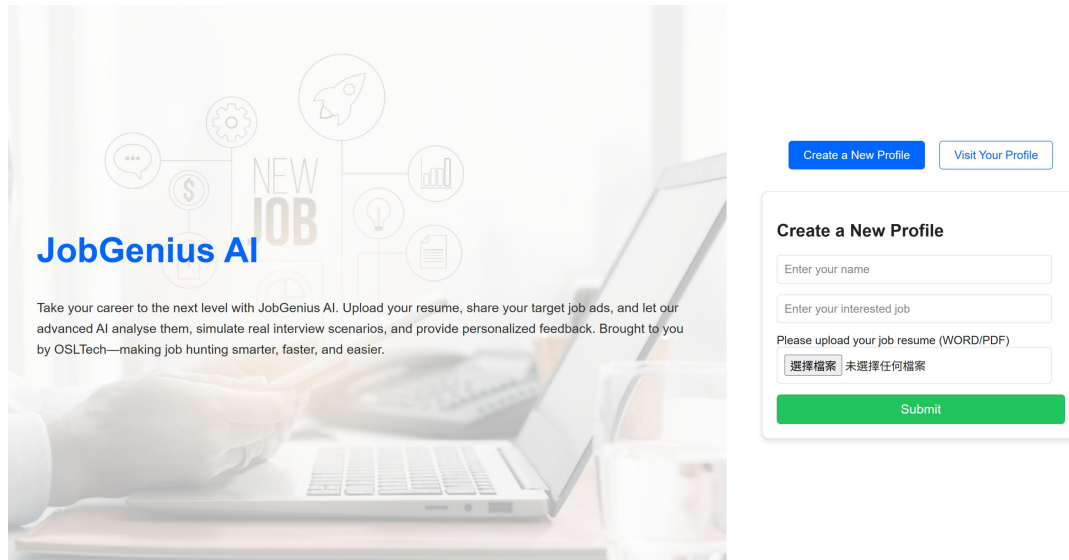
NEW
JOB

JobGenius AI

Take your career to the next level with JobGenius AI. Upload your resume, share your target job ads, and let our advanced AI analyse them, simulate real interview scenarios, and provide personalized feedback. Brought to you by OSLTech—making job hunting smarter, faster, and easier.

Create a New Profile
Visit Your Profile

Create a New Profile

Enter your name

Enter your interested job

Please upload your job resume (WORD/PDF)

選擇檔案 未選擇任何檔案

Submit